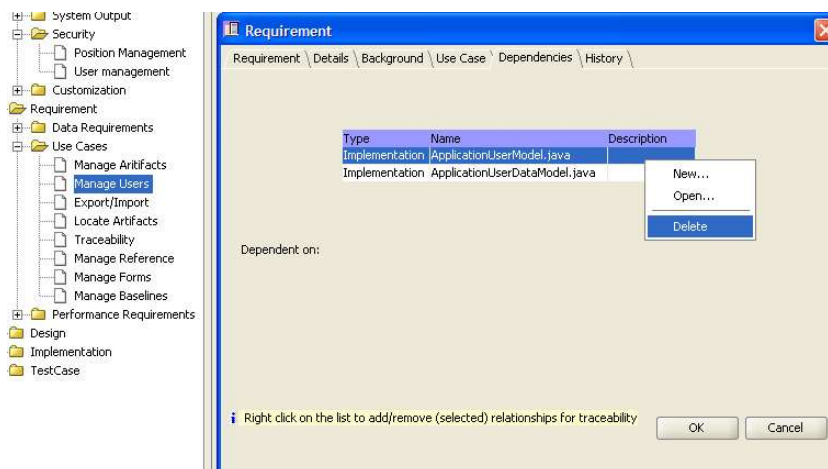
System Output
Security
Position Management
User management
Customization
Requirement
Data Requirements
Use Cases
Manage Aritifacts
Manage Users
Export/Import
Locate Artifacts
Traceability
Manage Reference
Manage Forms
Manage Baselines
Performance Requirements
Design
Implementation
TestCase

Requirement

Requirement | Details | Background | Use Case | Dependencies | History

| Type | Name | Description |
|---|---|---|
| Implementation | ApplicationUserModel.java | |
| Implementation | ApplicationUserDataModel.java | |

New...
Open...
Delete

Dependent on:

i Right click on the list to add/remove (selected) relationships for traceability

OK
Cancel